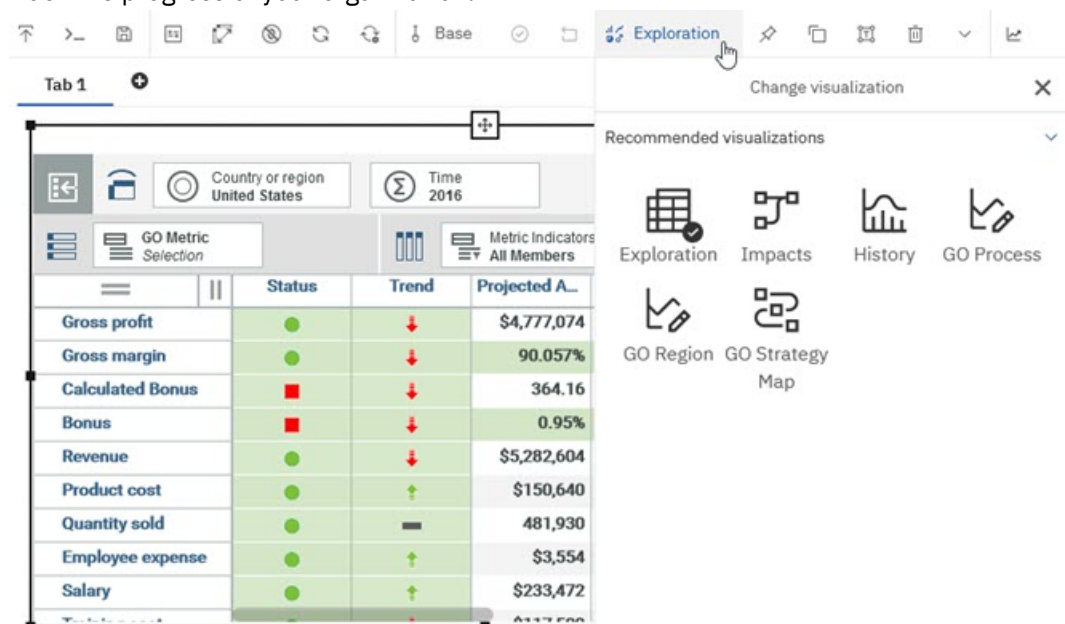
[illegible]

Base

Exploration

Tab 1

Change visualization

Recommended visualizations

Country or region
United States

Time
2016

GO Metric
Selection

Metric Indicators
All Members

| | Status | Trend | Projected A... |
|---|---|---|---|
| Gross profit | | | $4,777,074 |
| Gross margin | | | 90.057% |
| Calculated Bonus | | | 364.16 |
| Bonus | | | 0.95% |
| Revenue | | | $5,282,604 |
| Product cost | | | $150,640 |
| Quantity sold | | | 481,930 |
| Employee expense | | | $3,554 |
| Salary | | | $233,472 |
| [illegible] | | | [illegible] |

Exploration
Impacts
History
GO Process
GO Region
GO Strategy Map